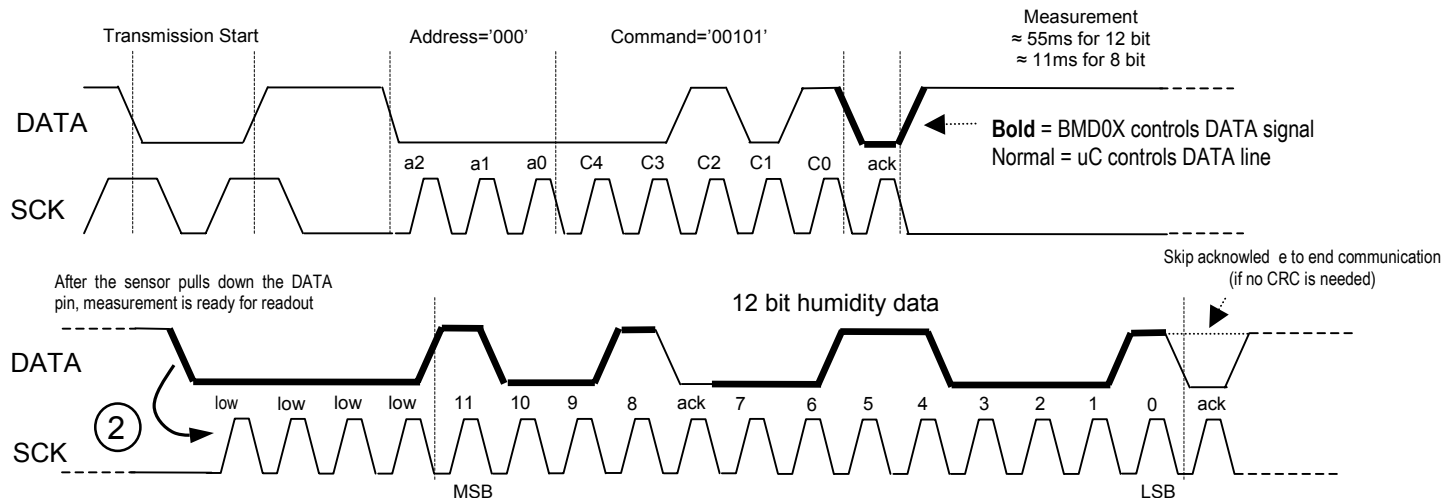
Transmission Start

Address='000'

Command='00101'

Measurement
≈ 55ms for 12 bit
≈ 11ms for 8 bit

DATA

Bold = BMD0X controls DATA signal
Normal = uC controls DATA line

a2 a1 a0 C4 C3 C2 C1 C0 ack

SCK

After the sensor pulls down the DATA pin, measurement is ready for readout

12 bit humidity data

Skip acknowled e to end communication (if no CRC is needed)

DATA

low low low low 11 10 9 8 ack 7 6 5 4 3 2 1 0 ack

2

SCK

MSB

LSB